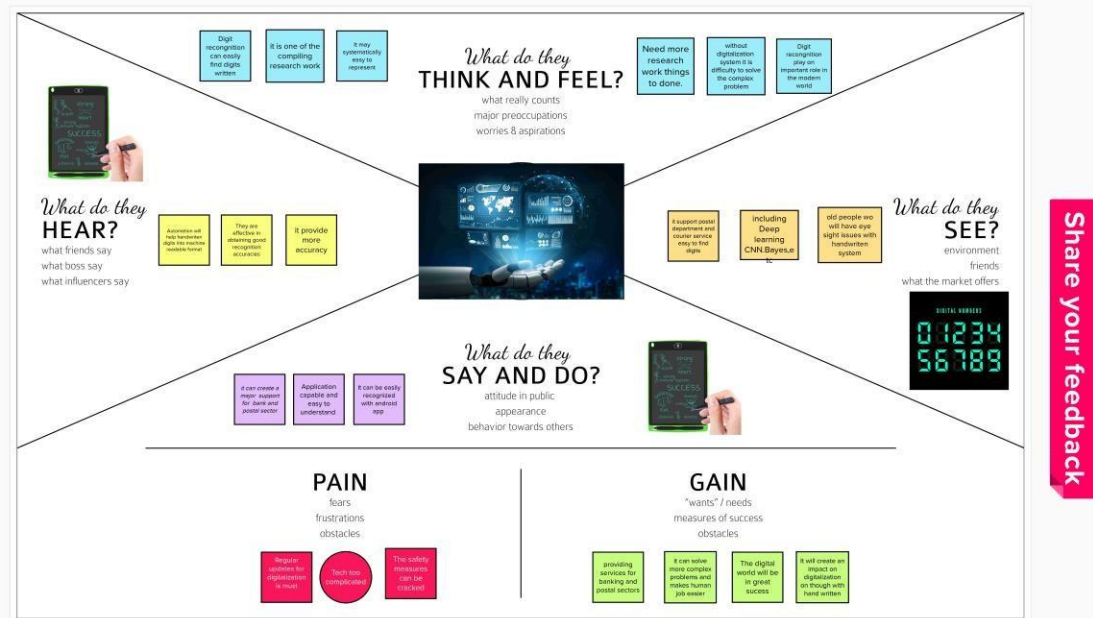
Digit recognition can easily find digits written

It is one of the compiling research work

It may systematically easy to represent

What do they
THINK AND FEEL?
what really counts
major preoccupations
worries & aspirations

Need more research work things to done.

without digitalization system it is difficulty to solve the complex problem

Digit recognition play on important role in the modern world

What do they
HEAR?
what friends say
what boss say
what influencers say

Automation will help handwritten digits into machine readable format

They are effective in obtaining good recognition accuracies

it provide more accuracy

It support postal department and courier service easy to find digits

including Deep learning CNN,Bayes,etc

old people wo will have eye sight issues with handwriten system

What do they
SEE?
environment
friends
what the market offers

DIGITAL NUMBERS
01234
56789

What do they
SAY AND DO?
attitude in public
appearance
behavior towards others

It can create a major support for bank and postal sector

Application capable and easy to understand

It can be easily recognized with android app

PAIN
fears
frustrations
obstacles

Regular updates for digitalization is must

Tech too complicated

The safety measures can be cracked

GAIN
"wants" / needs
measures of success
obstacles

providing services for banking and postal sectors

It can solve more complex problems and makes human job easier

The digital world will be in great success

It will create an impact on digitalization on though with hand written

Share your feedback